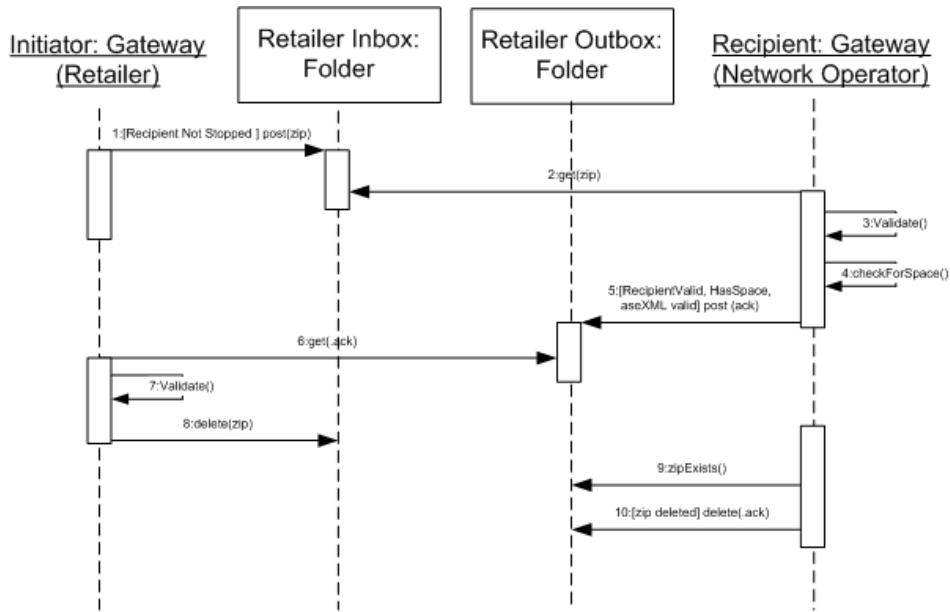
Initiator: Gateway (Retailer)

Retailer Inbox: Folder

Retailer Outbox: Folder

Recipient: Gateway (Network Operator)

1:[Recipient Not Stopped ] post(zip)

2:get(zip)

3:Validate()

4:checkForSpace()

5:[RecipientValid, HasSpace, aseXML valid] post (ack)

6:get(.ack)

7:Validate()

8:delete(zip)

9:zipExists()

10:[zip deleted] delete(.ack)